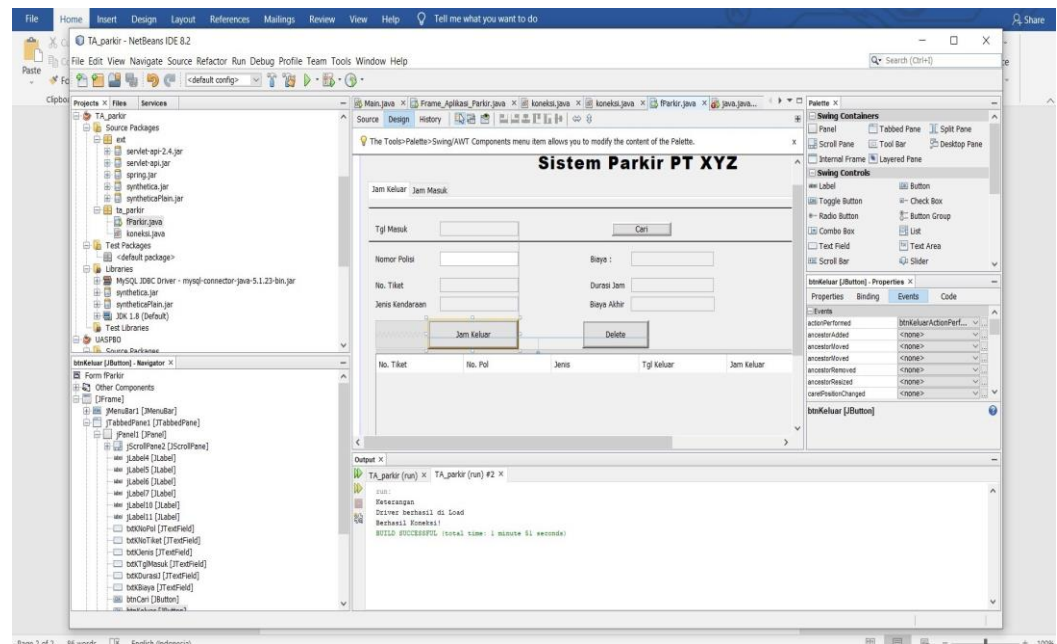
File Home Insert Design Layout References Mailings Review View Help Tell me what you want to do Share

Paste

Clipbo

TA_parkir - NetBeans IDE 8.2

File Edit View Navigate Source Refactor Run Debug Profile Team Tools Window Help

<default config>

Search (Ctrl+I)

Projects × Files Services

TA_parkir
Source Packages
ext
servlet-api-2.4.jar
servlet-api.jar
spring.jar
synthetica.jar
syntheticaPlain.jar
ta_parkir
fParkir.java
koneksi.java
Test Packages
<default package>
Libraries
MySQL JDBC Driver - mysql-connector-java-5.1.23-bin.jar
synthetica.jar
syntheticaPlain.jar
JDK 1.8 (Default)
Test Libraries
UASPBO
Source Packages

Main.java × Frame_Aplikasi_Parkir.java × koneksi.java × koneksi.java × fParkir.java × java.java...

Source Design History

The Tools>Palette>Swing/AWT Components menu item allows you to modify the content of the Palette.

Sistem Parkir PT XYZ

Jam Keluar Jam Masuk

Tgl Masuk

Cari

Nomor Polisi

Biaya :

No. Tiket

Durasi Jam

Jenis Kendaraan

Biaya Akhir

Jam Keluar

Delete

| No. Tiket | No. Pol | Jenis | Tgl Keluar | Jam Keluar |
|---|---|---|---|---|

Palette ×

Swing Containers
Panel Tabbed Pane Split Pane
Scroll Pane Tool Bar Desktop Pane
Internal Frame Layered Pane
Swing Controls
Label Button
Toggle Button Check Box
Radio Button Button Group
Combo Box List
Text Field Text Area
Scroll Bar Slider

btnKeluar [JButton] - Properties ×

Properties Binding Events Code

Events

| | |
|---|---|
| actionPerformed | btnKeluarActionPerf... |
| ancestorAdded | <none> |
| ancestorMoved | <none> |
| ancestorMoved | <none> |
| ancestorRemoved | <none> |
| ancestorResized | <none> |
| caretPositionChanged | <none> |

btnKeluar [JButton]

btnKeluar [JButton] - Navigator ×

Form fParkir
Other Components
[JFrame]
jMenuBar1 [JMenuBar]
jTabbedPane1 [JTabbedPane]
jPanel1 [JPanel]
jScrollPane2 [JScrollPane]
jLabel4 [JLabel]
jLabel5 [JLabel]
jLabel6 [JLabel]
jLabel7 [JLabel]
jLabel10 [JLabel]
jLabel11 [JLabel]
txtKNoPol [JTextField]
txtKNoTiket [JTextField]
txtKJenis [JTextField]
txtKTglMasuk [JTextField]
txtKDurasiJ [JTextField]
txtKBiaya [JTextField]
btnCari [JButton]

Output ×

TA_parkir (run) × TA_parkir (run) #2 ×

run:
Keterangan
Driver berhasil di Load
Berhasil Koneksi!
BUILD SUCCESSFUL (total time: 1 minute 51 seconds)

Page 1 of 2 86 words English (Indonesia)